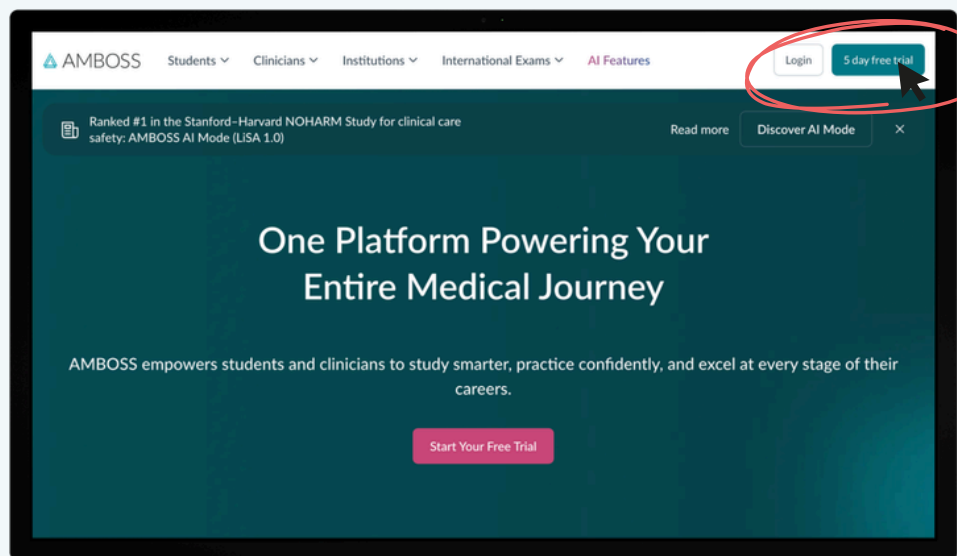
AMBOSS Students Clinicians Institutions International Exams AI Features Login 5 day free trial

Ranked #1 in the Stanford–Harvard NOHARM Study for clinical care safety: AMBOSS AI Mode (LiSA 1.0)

Read more Discover AI Mode ×

One Platform Powering Your Entire Medical Journey

AMBOSS empowers students and clinicians to study smarter, practice confidently, and excel at every stage of their careers.

Start Your Free Trial